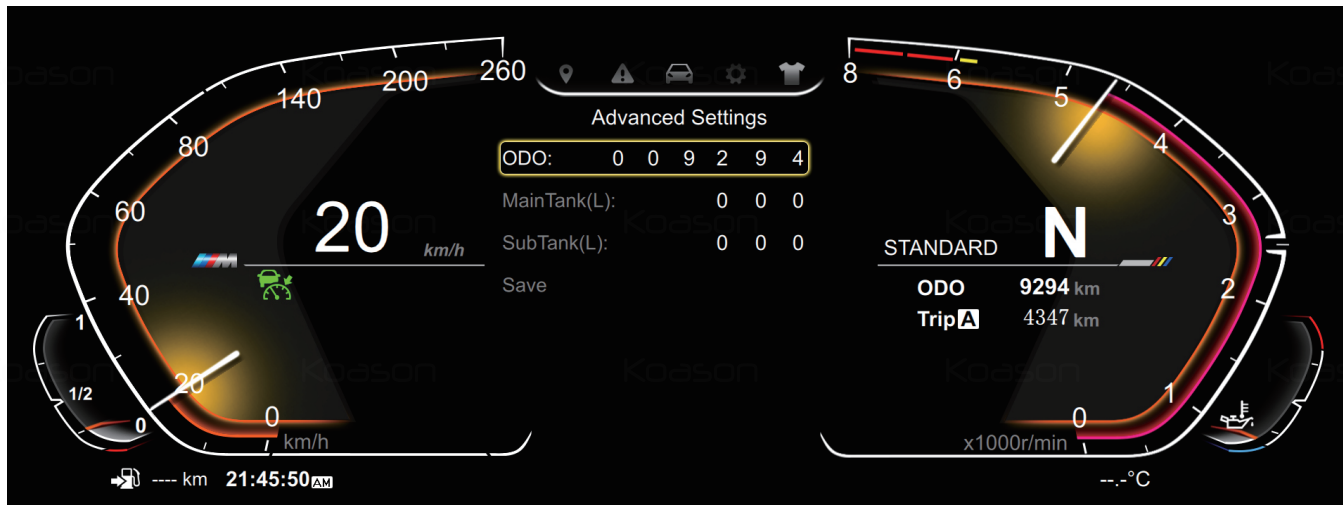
260
200
140
80
60
40
20
0
km/h

1
1/2
0

Advanced Settings

ODO: 0 0 9 2 9 4
MainTank(L): 0 0 0
SubTank(L): 0 0 0
Save

20 km/h

8
6
5
4
3
2
1
0
x1000r/min

STANDARD
N
ODO 9294 km
Trip A 4347 km

---- km 21:45:50 AM

--.-°C

Koason